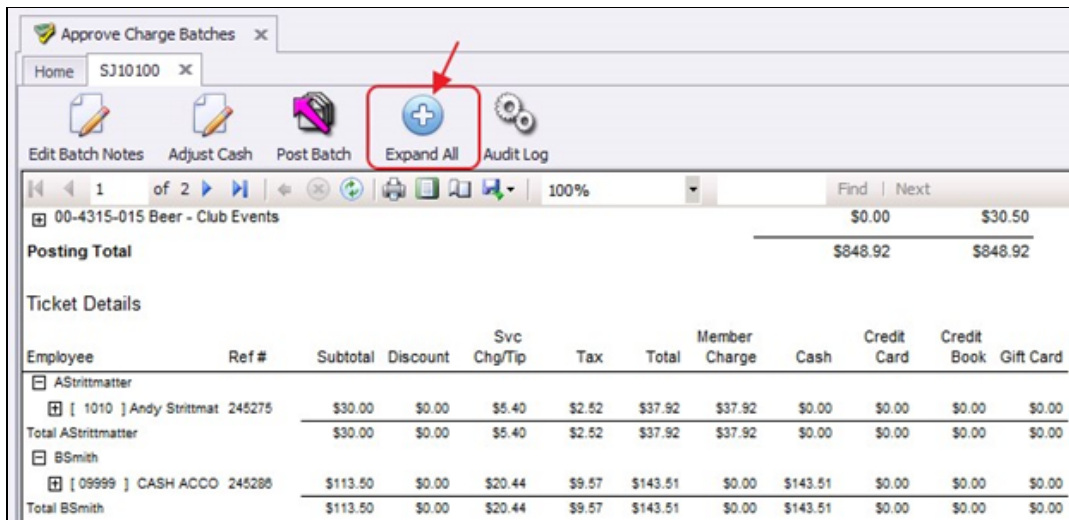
Approve Charge Batches ×

Home SJ10100 ×

Edit Batch Notes Adjust Cash Post Batch Expand All Audit Log

1 of 2 100% Find | Next

00-4315-015 Beer - Club Events $0.00 $30.50

Posting Total $848.92 $848.92

Ticket Details

| Employee | Ref # | Subtotal | Discount | Svc Chg/Tip | Tax | Total | Member Charge | Cash | Credit Card | Credit Book | Gift Card |
|---|---|---|---|---|---|---|---|---|---|---|---|
| AStrittmatter | | | | | | | | | | | |
| [ 1010 ] Andy Strittmat | 245275 | $30.00 | $0.00 | $5.40 | $2.52 | $37.92 | $37.92 | $0.00 | $0.00 | $0.00 | $0.00 |
| Total AStrittmatter | | $30.00 | $0.00 | $5.40 | $2.52 | $37.92 | $37.92 | $0.00 | $0.00 | $0.00 | $0.00 |
| BSmith | | | | | | | | | | | |
| [ 09999 ] CASH ACCO | 245286 | $113.50 | $0.00 | $20.44 | $9.57 | $143.51 | $0.00 | $143.51 | $0.00 | $0.00 | $0.00 |
| Total BSmith | | $113.50 | $0.00 | $20.44 | $9.57 | $143.51 | $0.00 | $143.51 | $0.00 | $0.00 | $0.00 |